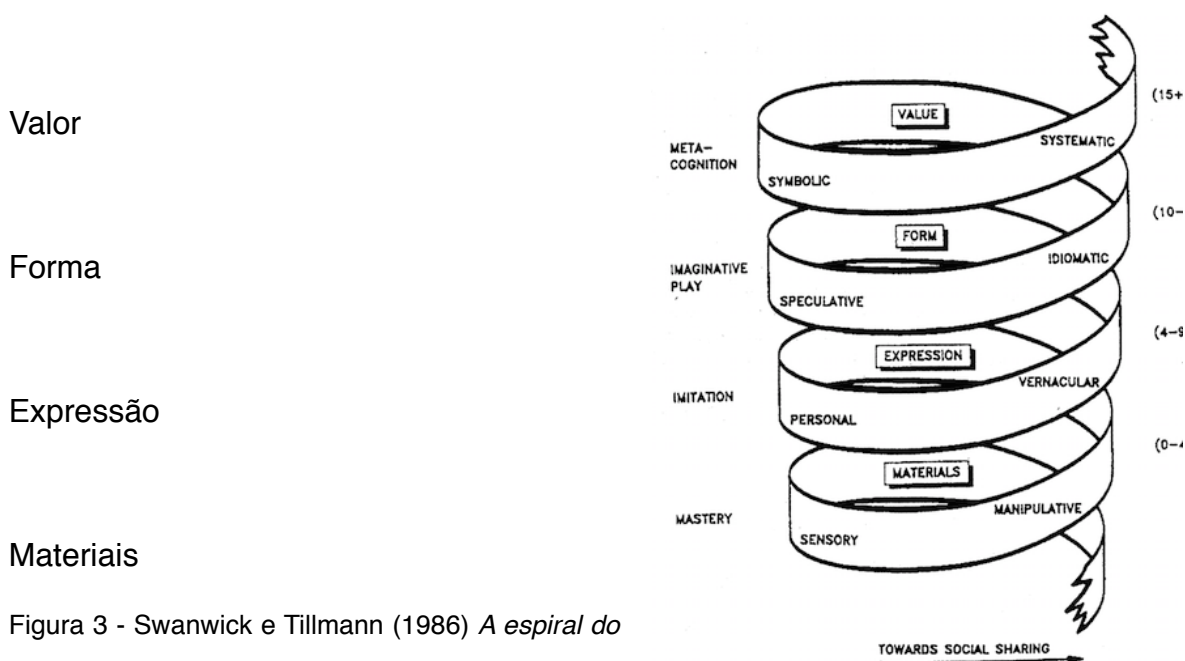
Valor

Forma

Expressão

Materiais

Figura 3 - Swanwick e Tillmann (1986) *A espiral do*

META-COGNITION

VALUE

SYSTEMATIC

SYMBOLIC

(15+

IMAGINATIVE PLAY

FORM

IDIOMATIC

SPECULATIVE

(10–

IMITATION

EXPRESSION

VERNACULAR

PERSONAL

(4–9

MASTERY

MATERIALS

MANIPULATIVE

SENSORY

(0–4

TOWARDS SOCIAL SHARING